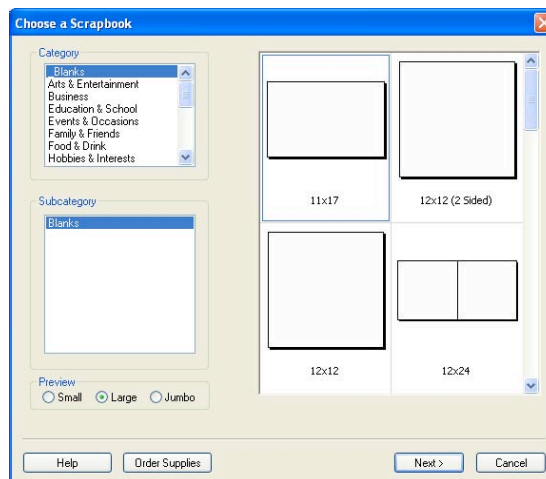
Choose a Scrapbook

Category

Blanks
Arts & Entertainment
Business
Education & School
Events & Occasions
Family & Friends
Food & Drink
Hobbies & Interests

Subcategory

Blanks

Preview

Small
Large
Jumbo

11x17

12x12 (2 Sided)

12x12

12x24

Help

Order Supplies

Next >

Cancel